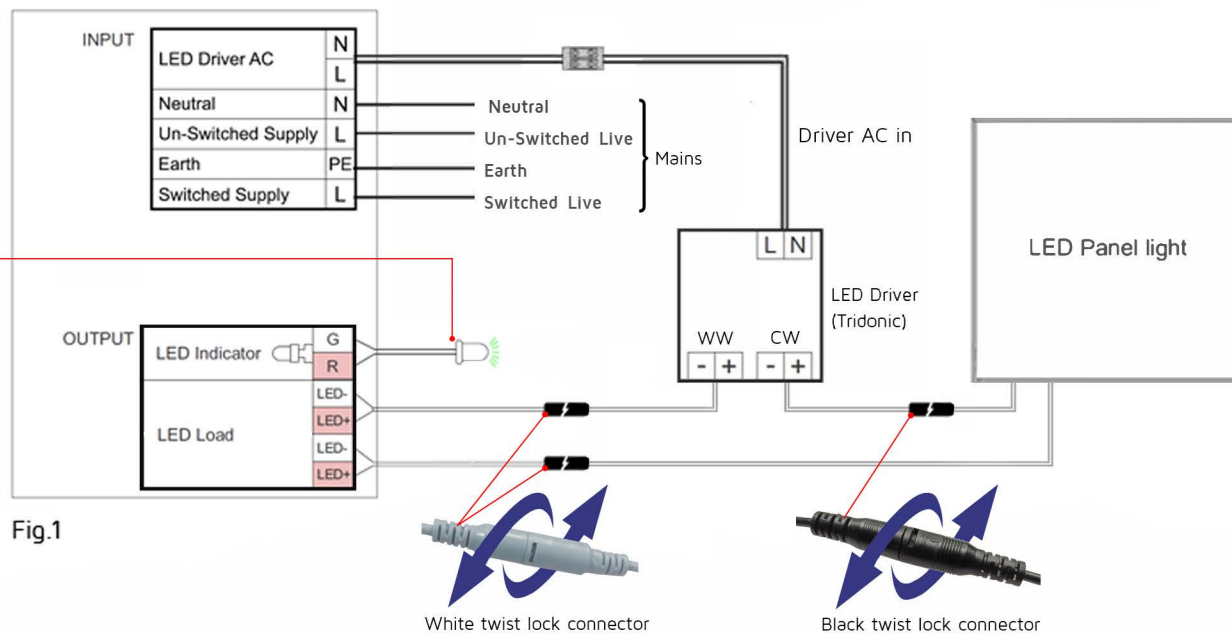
INPUT

| LED Driver AC | N |
|---|---|
| | L |
| Neutral | N |
| Un-Switched Supply | L |
| Earth | PE |
| Switched Supply | L |

Neutral
Un-Switched Live
Earth
Switched Live
Mains

Driver AC in

L N

LED Driver (Tridonic)

WW CW
- + - +

LED Panel light

OUTPUT

| LED Indicator | G |
|---|---|
| | R |
| LED Load | LED- |
| | LED+ |
| | LED- |
| | LED+ |

Fig.1

White twist lock connector

Black twist lock connector